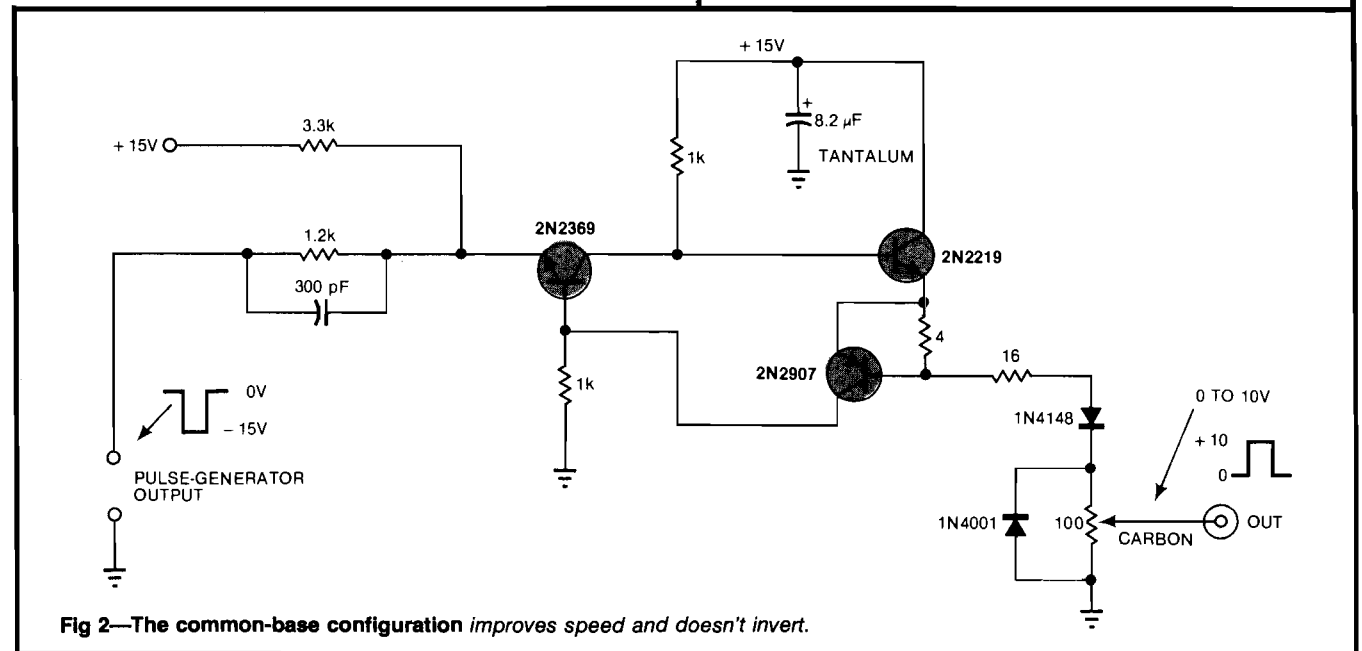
+ 15V

+

8.2 $\mu$F

TANTALUM

1k

+ 15V

3.3k

1.2k

300 pF

2N2369

2N2219

4

16

2N2907

1k

0V

– 15V

1N4148

0 TO 10V

+ 10

0

PULSE-GENERATOR OUTPUT

1N4001

100

OUT

CARBON

Fig 2—The common-base configuration improves speed and doesn't invert.